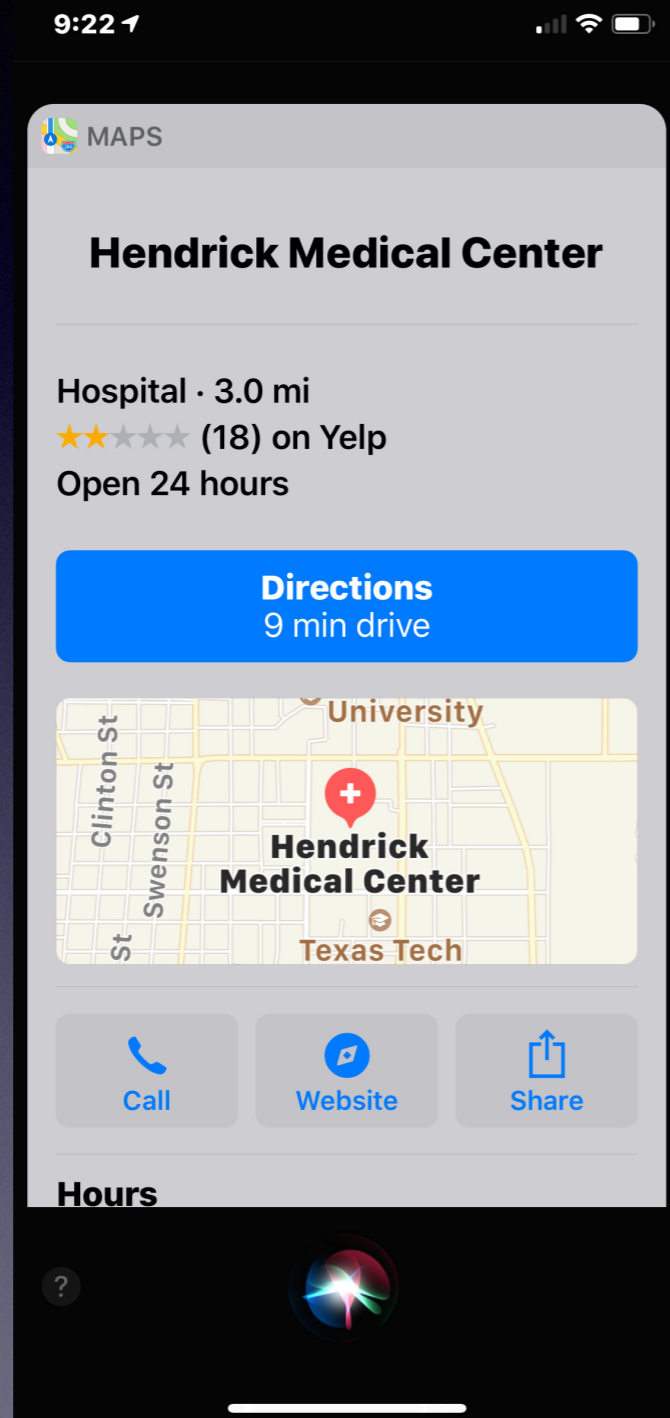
9:22

MAPS

Hendrick Medical Center

Hospital · 3.0 mi
★★★★★ (18) on Yelp
Open 24 hours

Directions
9 min drive

University
Clinton St
Swenson St
Hendrick Medical Center
St
Texas Tech

Call
Website
Share

Hours

?